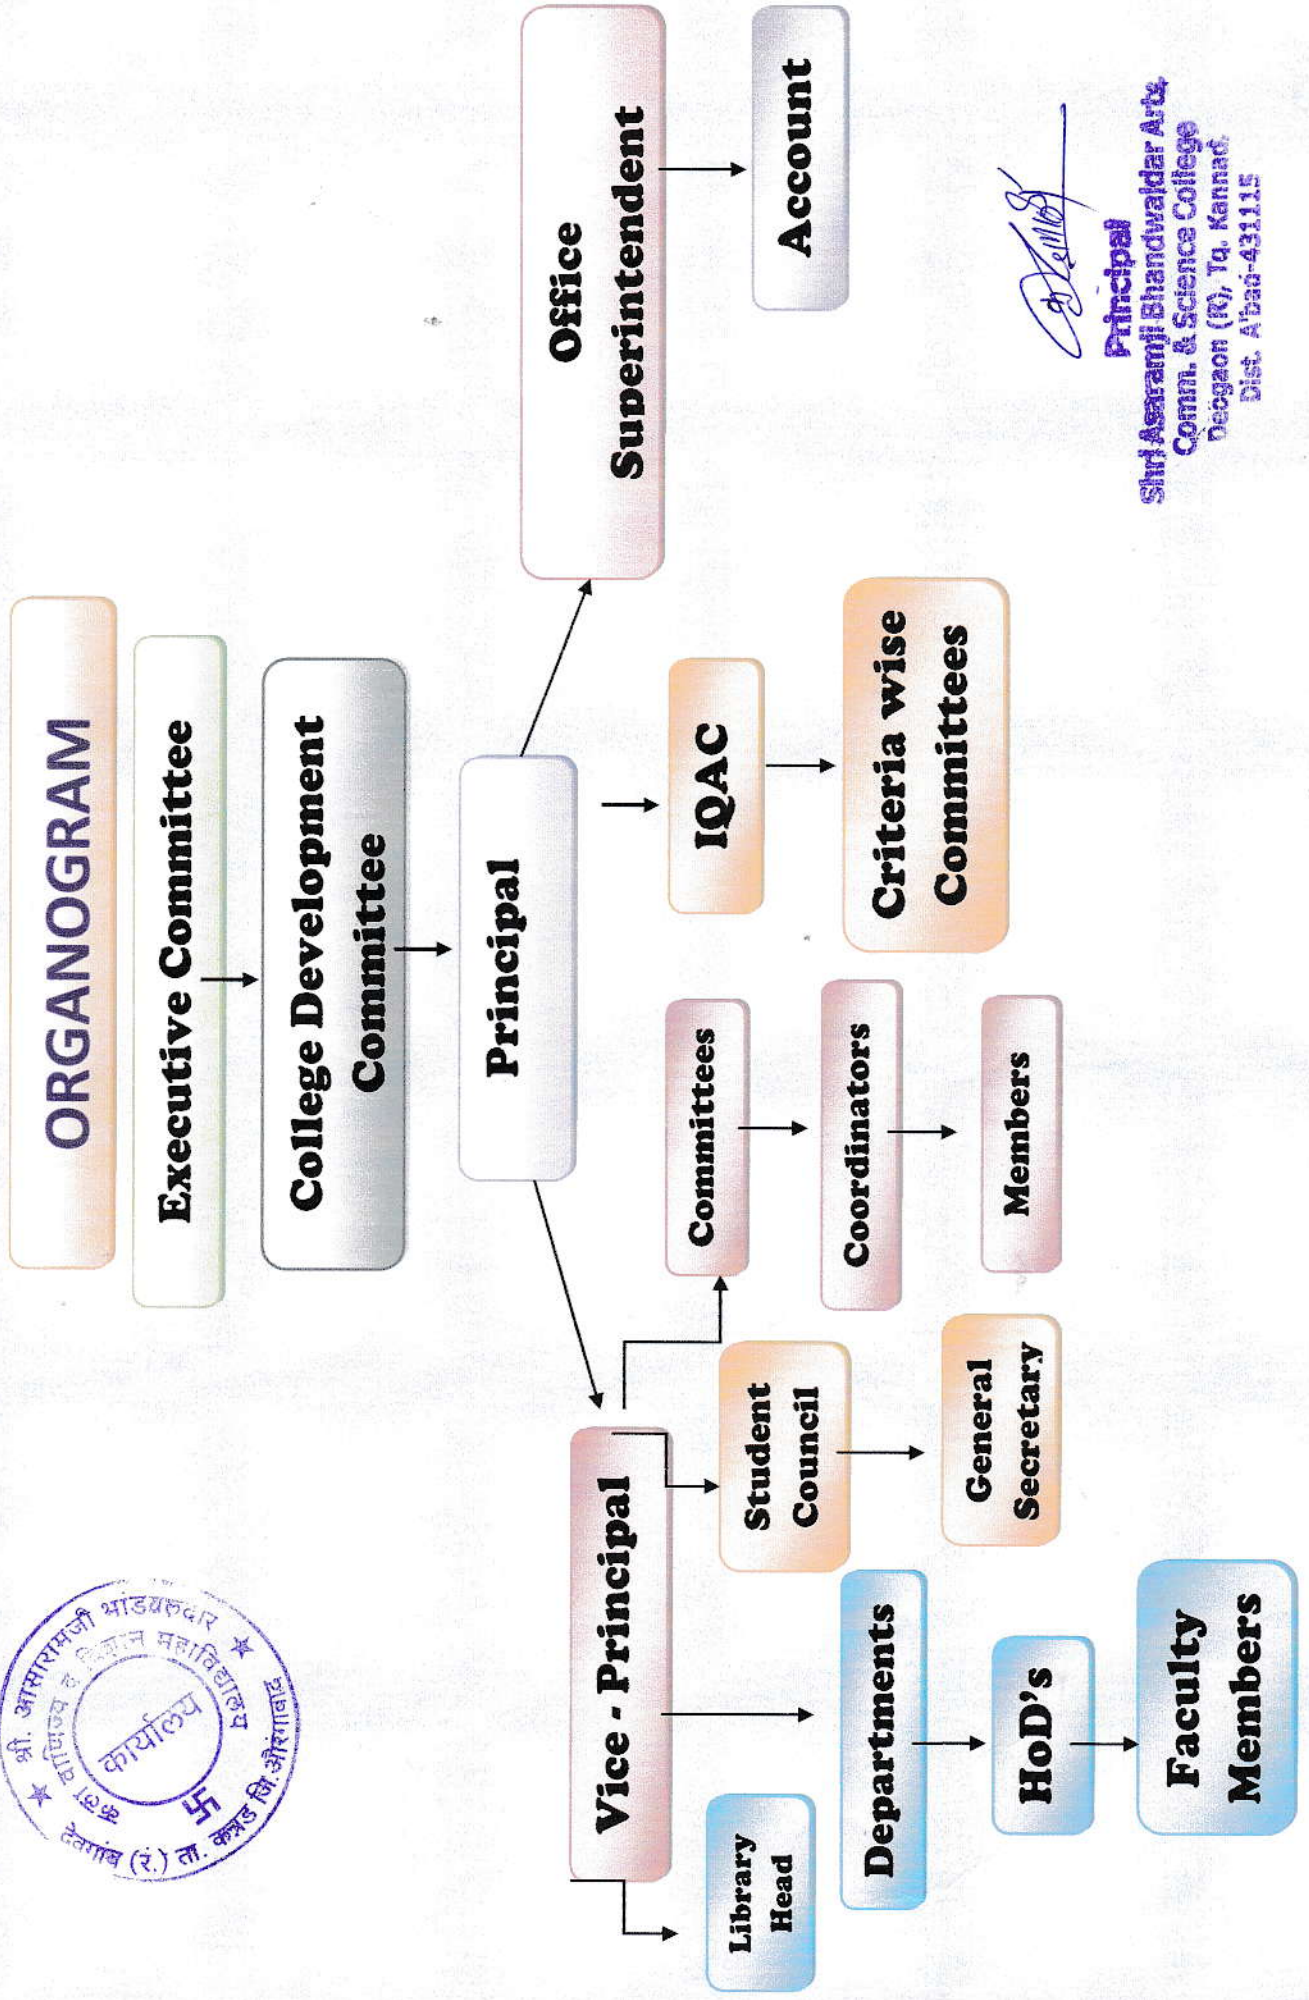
ORGANOGRAM

Executive Committee

College Development Committee

Principal

Office Superintendent

Account

IQAC

Criteria wise Committees

Vice - Principal

Committees

Coordinators

Members

Student Council

General Secretary

Library Head

Departments

HoD's

Faculty Members

श्री. आसारामजी भांडवलदार कला वाणिज्य व विज्ञान महाविद्यालय देवगांव (रं.) ता. कन्नड जि. औरंगाबाद कार्यालय

Principal
Shri Asaramji Bhandwaldar Arts, Comm. & Science College
Deogaon (R), Tq. Kannad, Dist. A'bad-431115